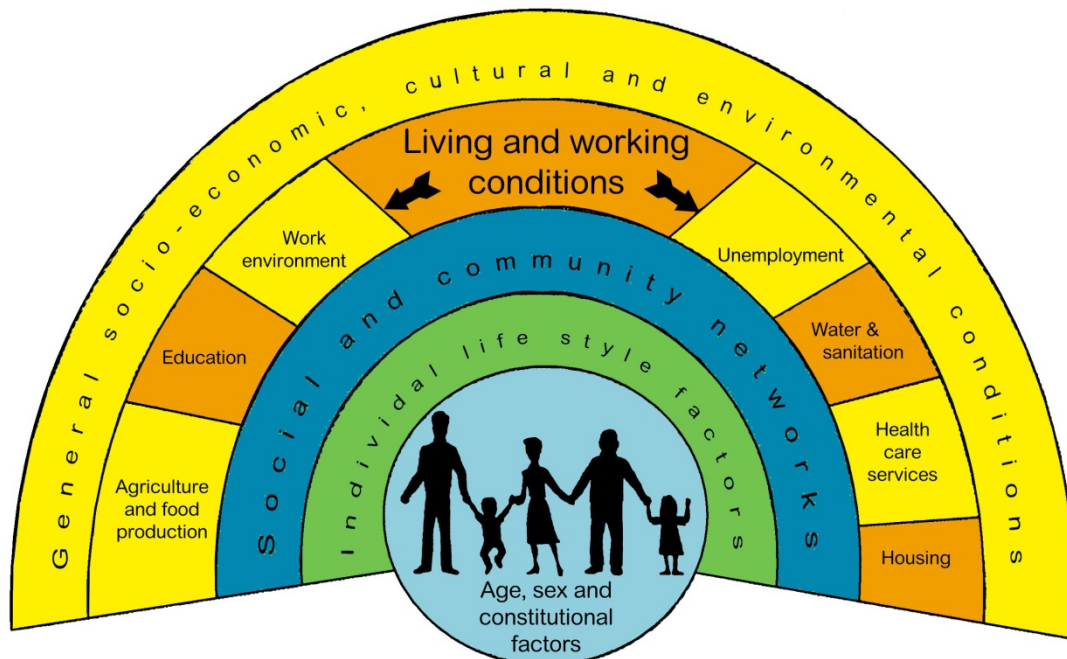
General socio-economic, cultural and environmental conditions

Living and working conditions

Agriculture and food production

Education

Work environment

Unemployment

Water & sanitation

Health care services

Housing

Social and community networks

Individual life style factors

Age, sex and constitutional factors